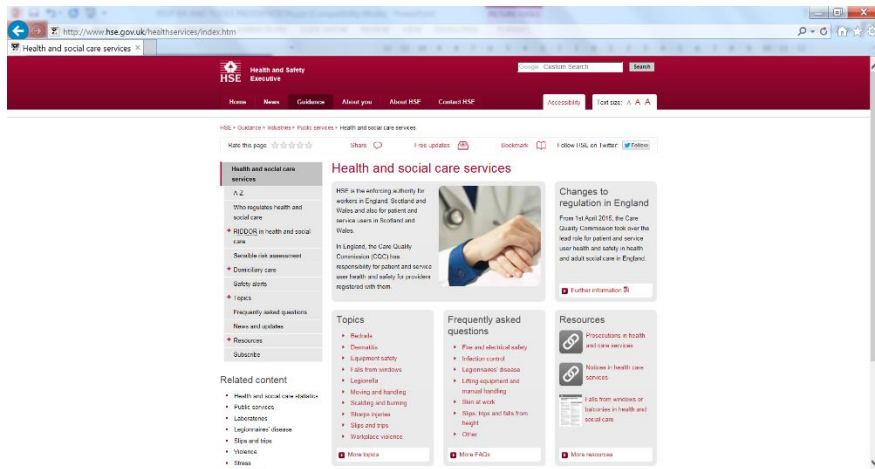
http://www.hse.gov.uk/healthservices/index.htm

Health and social care services ×

HSE Health and Safety Executive

Google Custom Search Search

Home News Guidance About you About HSE Contact HSE

Accessibility Text size: A A A

HSE > Guidance > Industries > Public services > Health and social care services

Rate this page ☆☆☆☆☆ Share Free updates Bookmark Follow HSE on Twitter Follow

Health and social care services
A-Z
Who regulates health and social care
+ RIDDOR in health and social care
Sensible risk assessment
+ Domiciliary care
Safety alerts
+ Topics
Frequently asked questions
News and updates
+ Resources
Subscribe

Related content
• Health and social care statistics
• Public services
• Laboratories
• Legionnaires' disease
• Slips and trips
• Violence
• Stress

Health and social care services

HSE is the enforcing authority for workers in England, Scotland and Wales and also for patient and service users in Scotland and Wales.

In England, the Care Quality Commission (CQC) has responsibility for patient and service user health and safety for providers registered with them.

Changes to regulation in England

From 1st April 2015, the Care Quality Commission took over the lead role for patient and service user health and safety in health and adult social care in England.

Further information

Topics
• Bedrails
• Dermatitis
• Equipment safety
• Falls from windows
• Legionella
• Moving and handling
• Scalding and burning
• Sharps injuries
• Slips and trips
• Workplace violence
More topics

Frequently asked questions
• Fire and electrical safety
• Infection control
• Legionnaires' disease
• Lifting equipment and manual handling
• Skin at work
• Slips, trips and falls from height
• Other
More FAQs

Resources
Prosecutions in health and care services
Notices in health care services
Falls from windows or balconies in health and social care
More resources